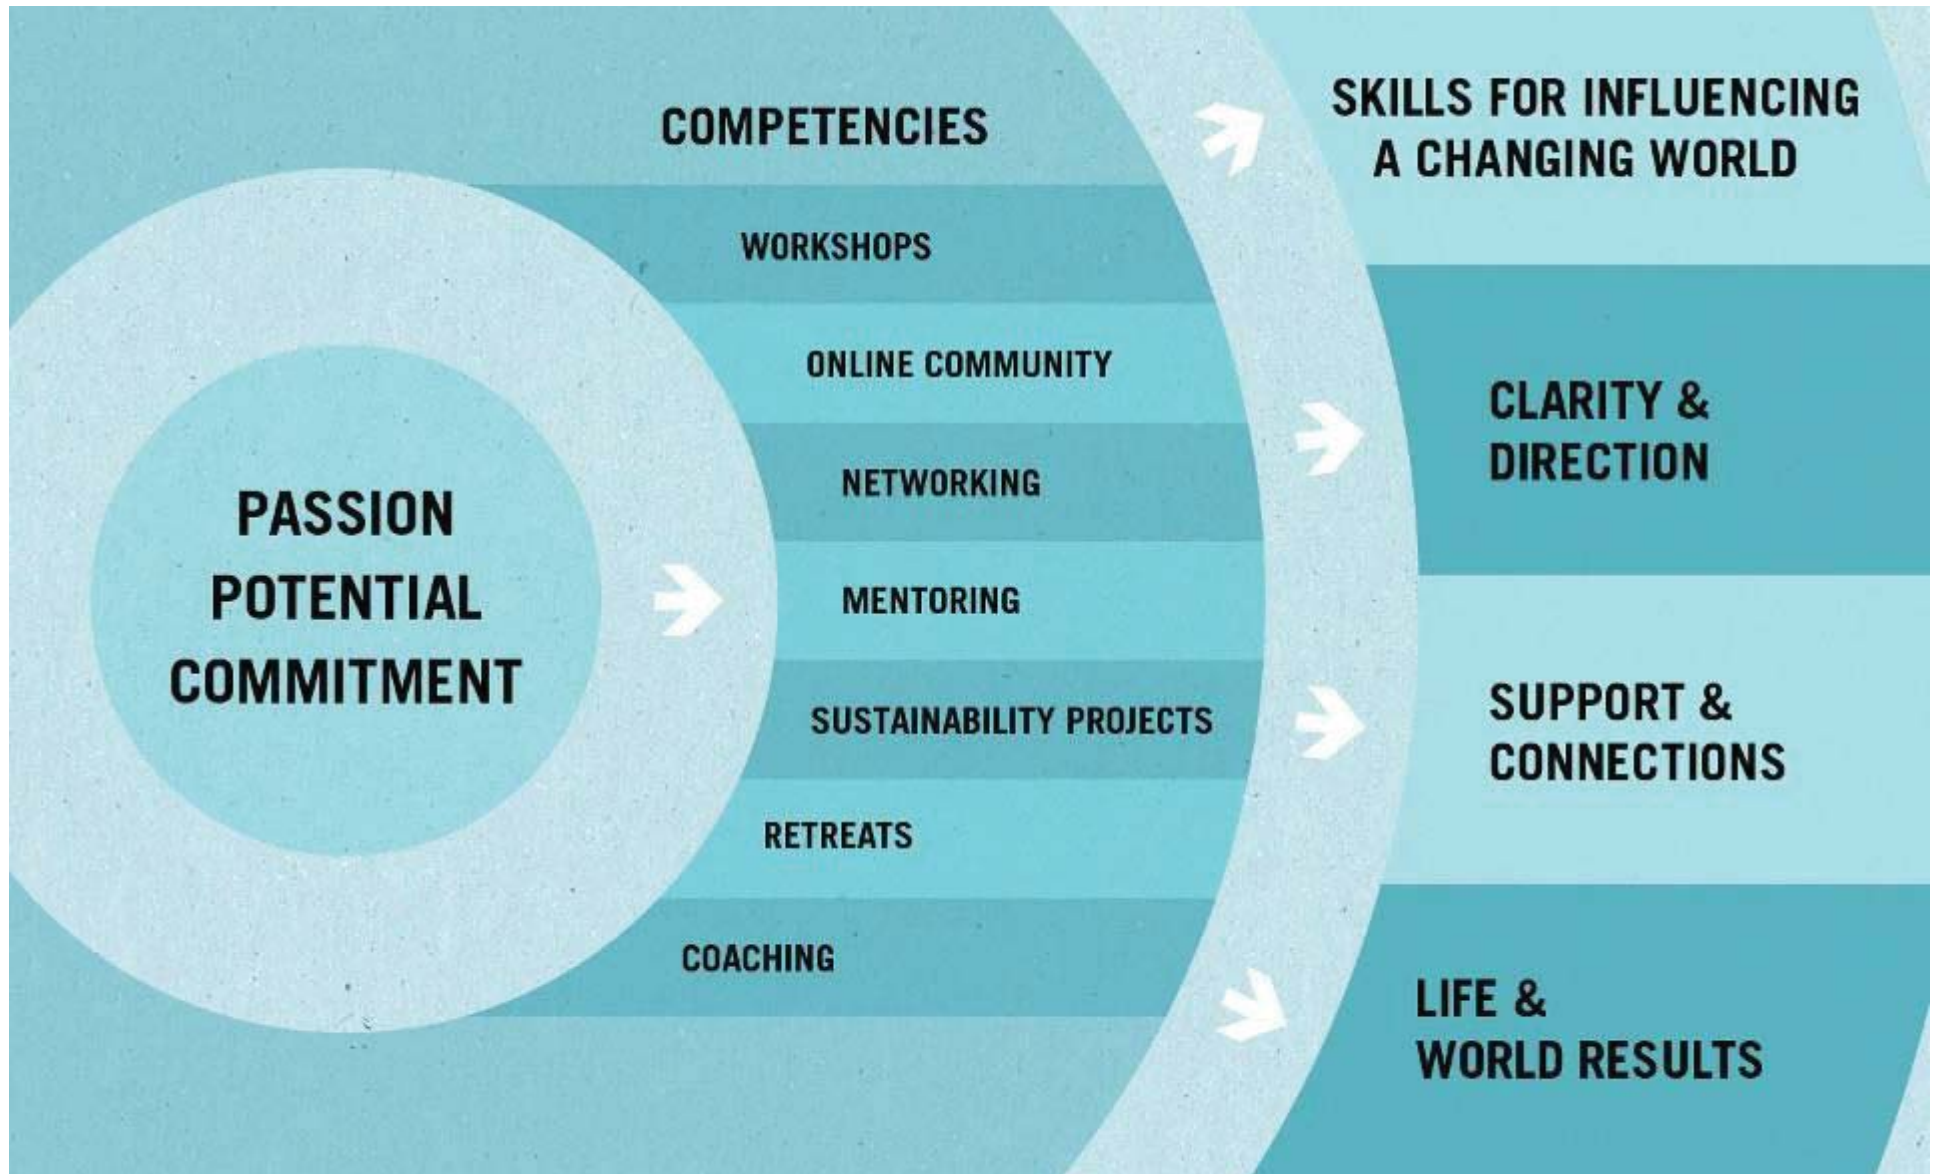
PASSION
POTENTIAL
COMMITMENT

COMPETENCIES

WORKSHOPS

ONLINE COMMUNITY

NETWORKING

MENTORING

SUSTAINABILITY PROJECTS

RETREATS

COACHING

SKILLS FOR INFLUENCING A CHANGING WORLD

CLARITY & DIRECTION

SUPPORT & CONNECTIONS

LIFE & WORLD RESULTS